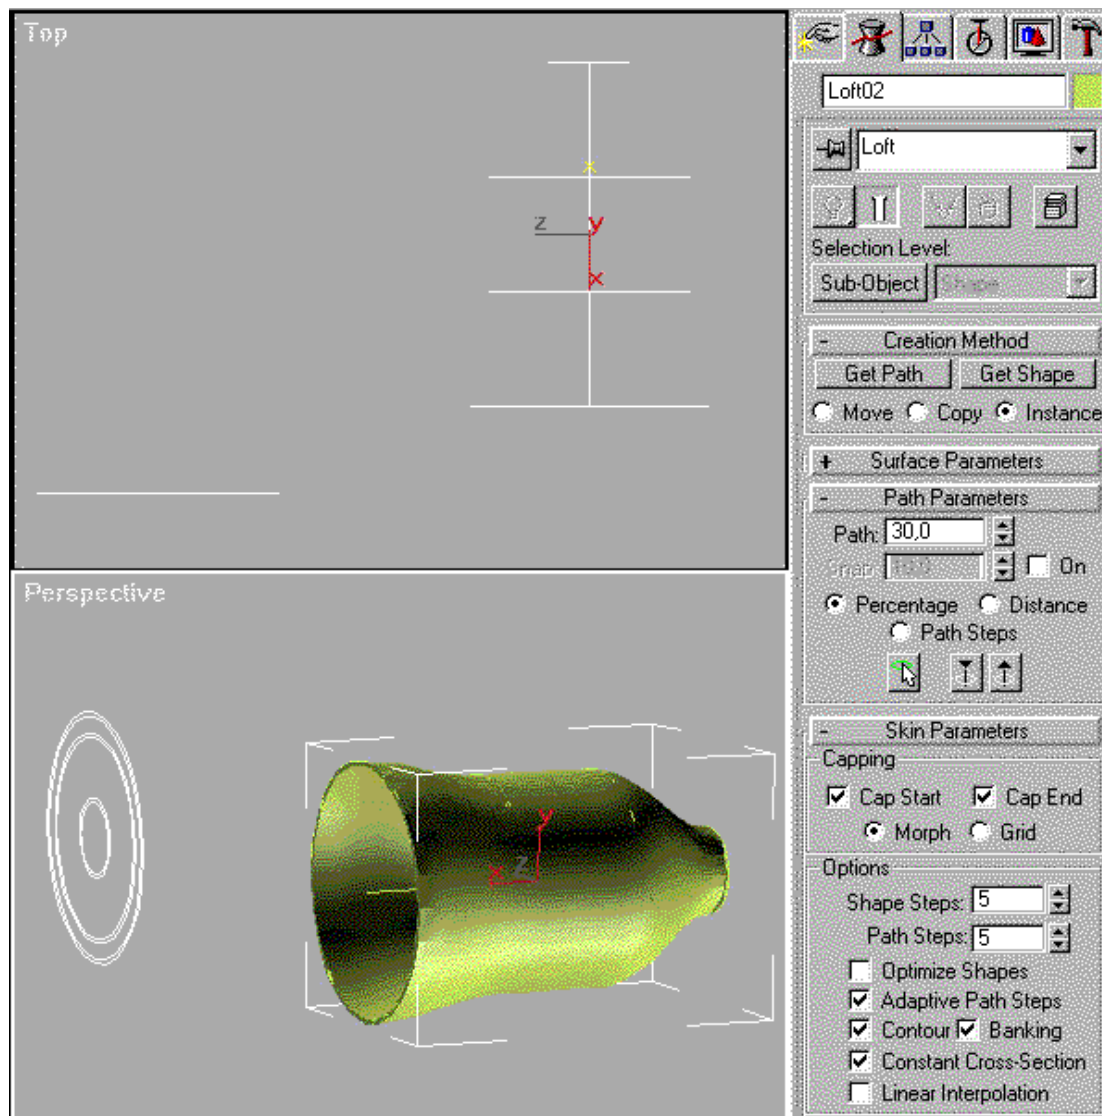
Top

Z
y
x

Perspective

y
z
x

Loft02

Loft

Selection Level:

Sub-Object

Shape

- Creation Method

Get Path

Get Shape

Move Copy Instance

+ Surface Parameters

- Path Parameters

Path: 30,0

Snap: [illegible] On

Percentage Distance

Path Steps

- Skin Parameters

Capping

Cap Start Cap End

Morph Grid

Options

Shape Steps: 5

Path Steps: 5

Optimize Shapes

Adaptive Path Steps

Contour Banking

Constant Cross-Section

Linear Interpolation